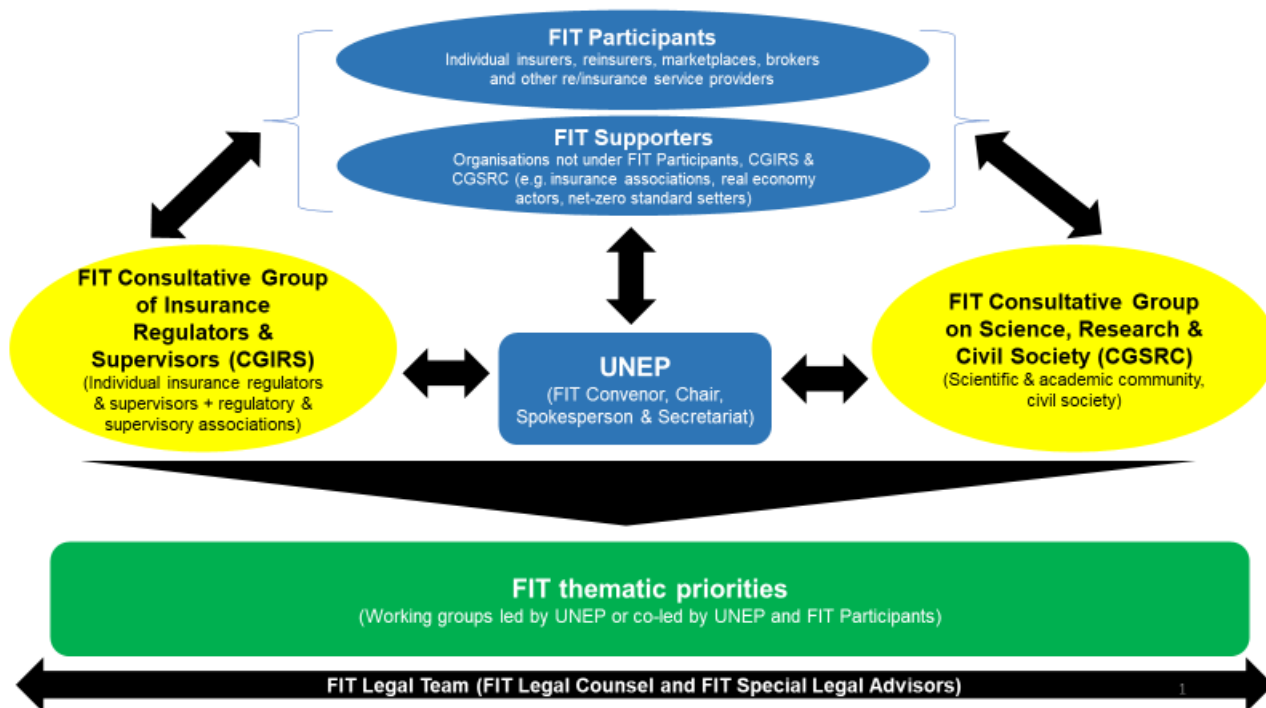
FIT Participants
Individual insurers, reinsurers, marketplaces, brokers and other re/insurance service providers

FIT Supporters
Organisations not under FIT Participants, CGIRS & CGSRC (e.g. insurance associations, real economy actors, net-zero standard setters)

FIT Consultative Group of Insurance Regulators & Supervisors (CGIRS)
(Individual insurance regulators & supervisors + regulatory & supervisory associations)

UNEP
(FIT Convenor, Chair, Spokesperson & Secretariat)

FIT Consultative Group on Science, Research & Civil Society (CGSRC)
(Scientific & academic community, civil society)

FIT thematic priorities
(Working groups led by UNEP or co-led by UNEP and FIT Participants)

FIT Legal Team (FIT Legal Counsel and FIT Special Legal Advisors)

1